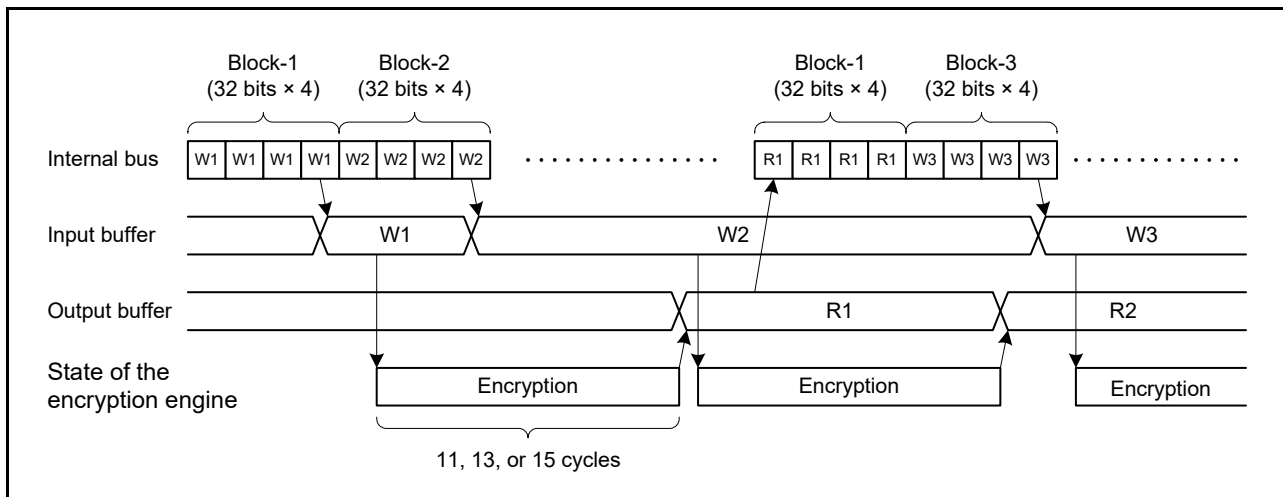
Block-1
(32 bits × 4)

Block-2
(32 bits × 4)

Block-1
(32 bits × 4)

Block-3
(32 bits × 4)

Internal bus

W1 W1 W1 W1 W2 W2 W2 W2 . . . . . . . . . . . R1 R1 R1 R1 W3 W3 W3 W3 . . . . . . . .

Input buffer

W1

W2

W3

Output buffer

R1

R2

State of the encryption engine

Encryption

Encryption

Encryption

11, 13, or 15 cycles